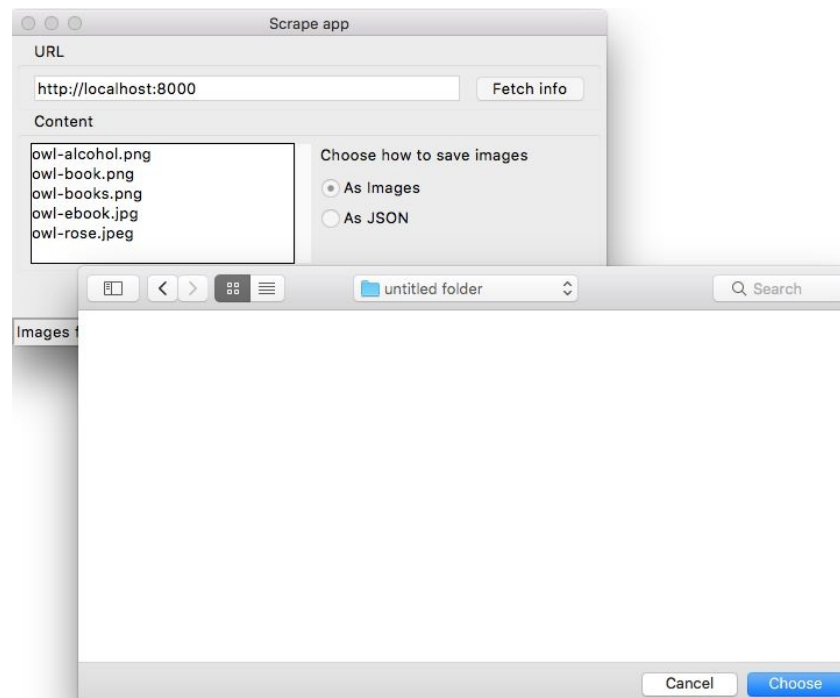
Scrape app

URL

http://localhost:8000

Fetch info

Content

owl-alcohol.png
owl-book.png
owl-books.png
owl-ebook.jpg
owl-rose.jpeg

Choose how to save images

As Images

As JSON

Images f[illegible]

untitled folder

Search

Cancel

Choose